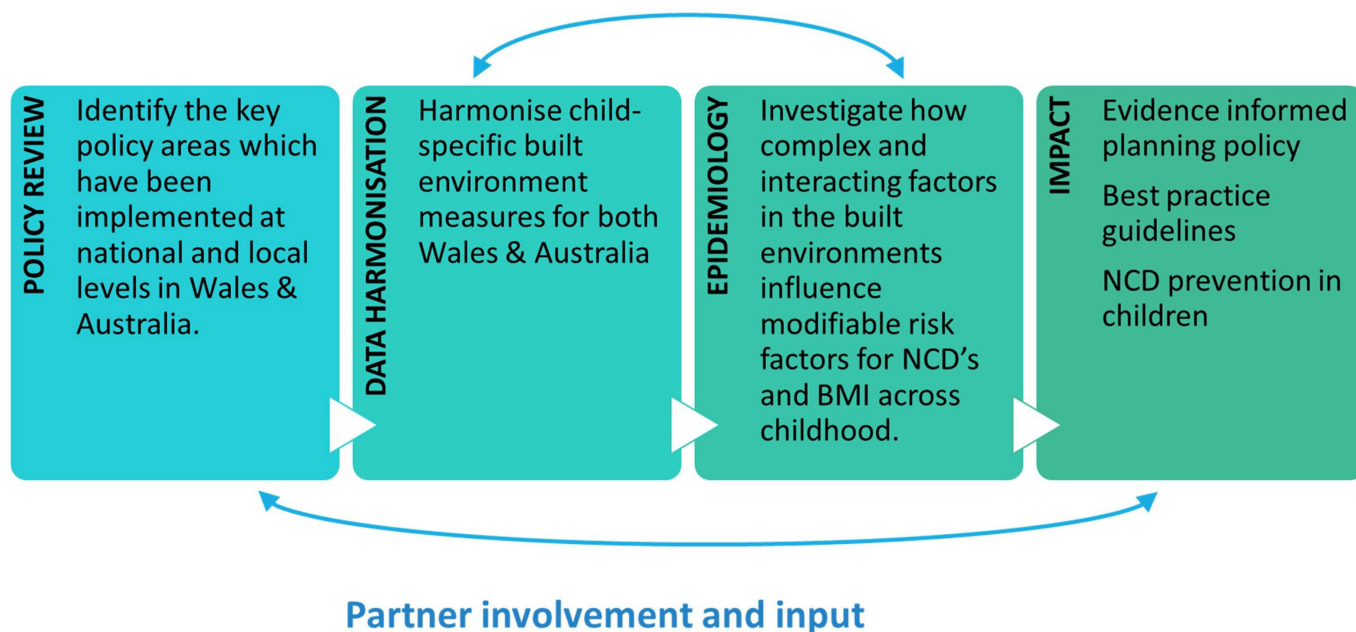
POLICY REVIEW

Identify the key policy areas which have been implemented at national and local levels in Wales & Australia.

DATA HARMONISATION

Harmonise child-specific built environment measures for both Wales & Australia

EPIDEMIOLOGY

Investigate how complex and interacting factors in the built environments influence modifiable risk factors for NCD's and BMI across childhood.

IMPACT

Evidence informed planning policy

Best practice guidelines

NCD prevention in children

Partner involvement and input